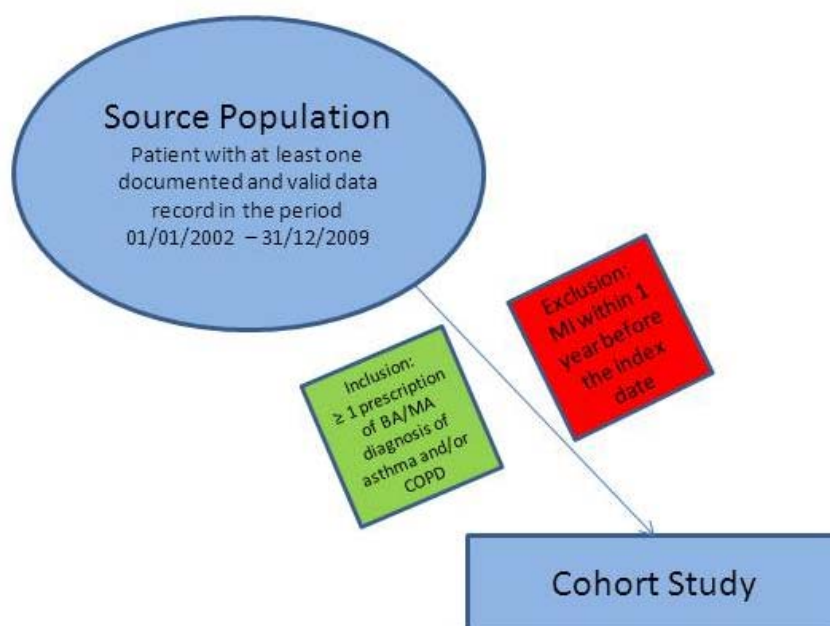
Source Population

Patient with at least one documented and valid data record in the period 01/01/2002 – 31/12/2009

Inclusion: ≥ 1 prescription of BA/MA diagnosis of asthma and/or COPD

Exclusion: MI within 1 year before the index date

Cohort Study